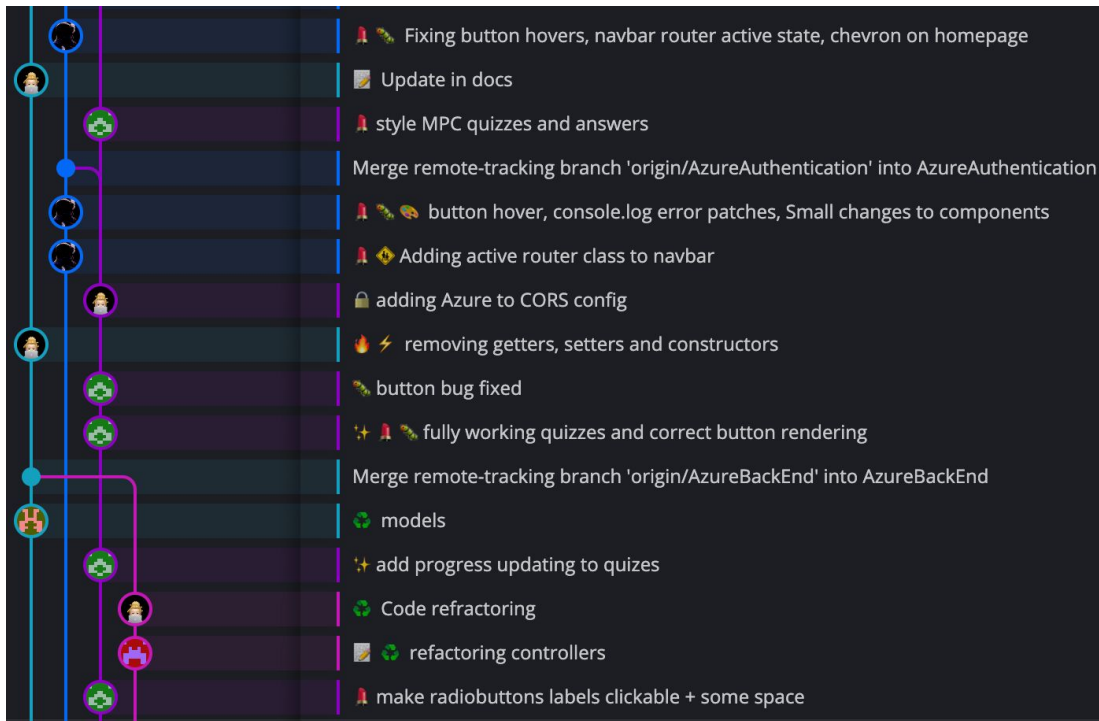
💄 🐛 Fixing button hovers, navbar router active state, chevron on homepage

📝 Update in docs

💄 style MPC quizzes and answers

Merge remote-tracking branch 'origin/AzureAuthentication' into AzureAuthentication

💄 🐛 🎨 button hover, console.log error patches, Small changes to components

💄 🔶 Adding active router class to navbar

🔒 adding Azure to CORS config

🔥 ⚡ removing getters, setters and constructors

🐛 button bug fixed

✨ 💄 🐛 fully working quizzes and correct button rendering

Merge remote-tracking branch 'origin/AzureBackEnd' into AzureBackEnd

♻️ models

✨ add progress updating to quizes

♻️ Code refractoring

📝 ♻️ refactoring controllers

💄 make radiobuttons labels clickable + some space